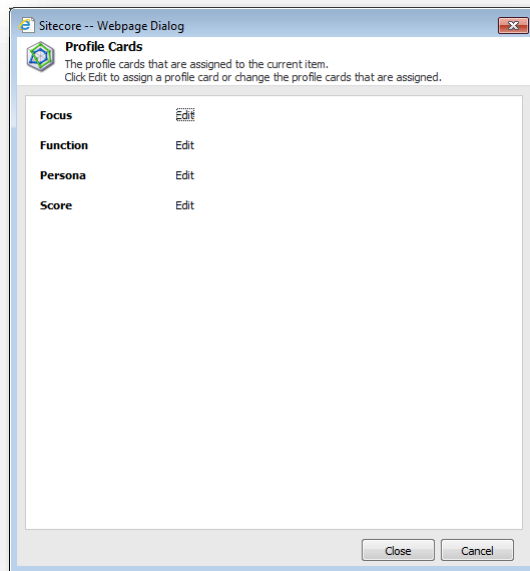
Sitecore -- Webpage Dialog

Profile Cards

The profile cards that are assigned to the current item.
Click Edit to assign a profile card or change the profile cards that are assigned.

Focus Edit

Function Edit

Persona Edit

Score Edit

Close Cancel